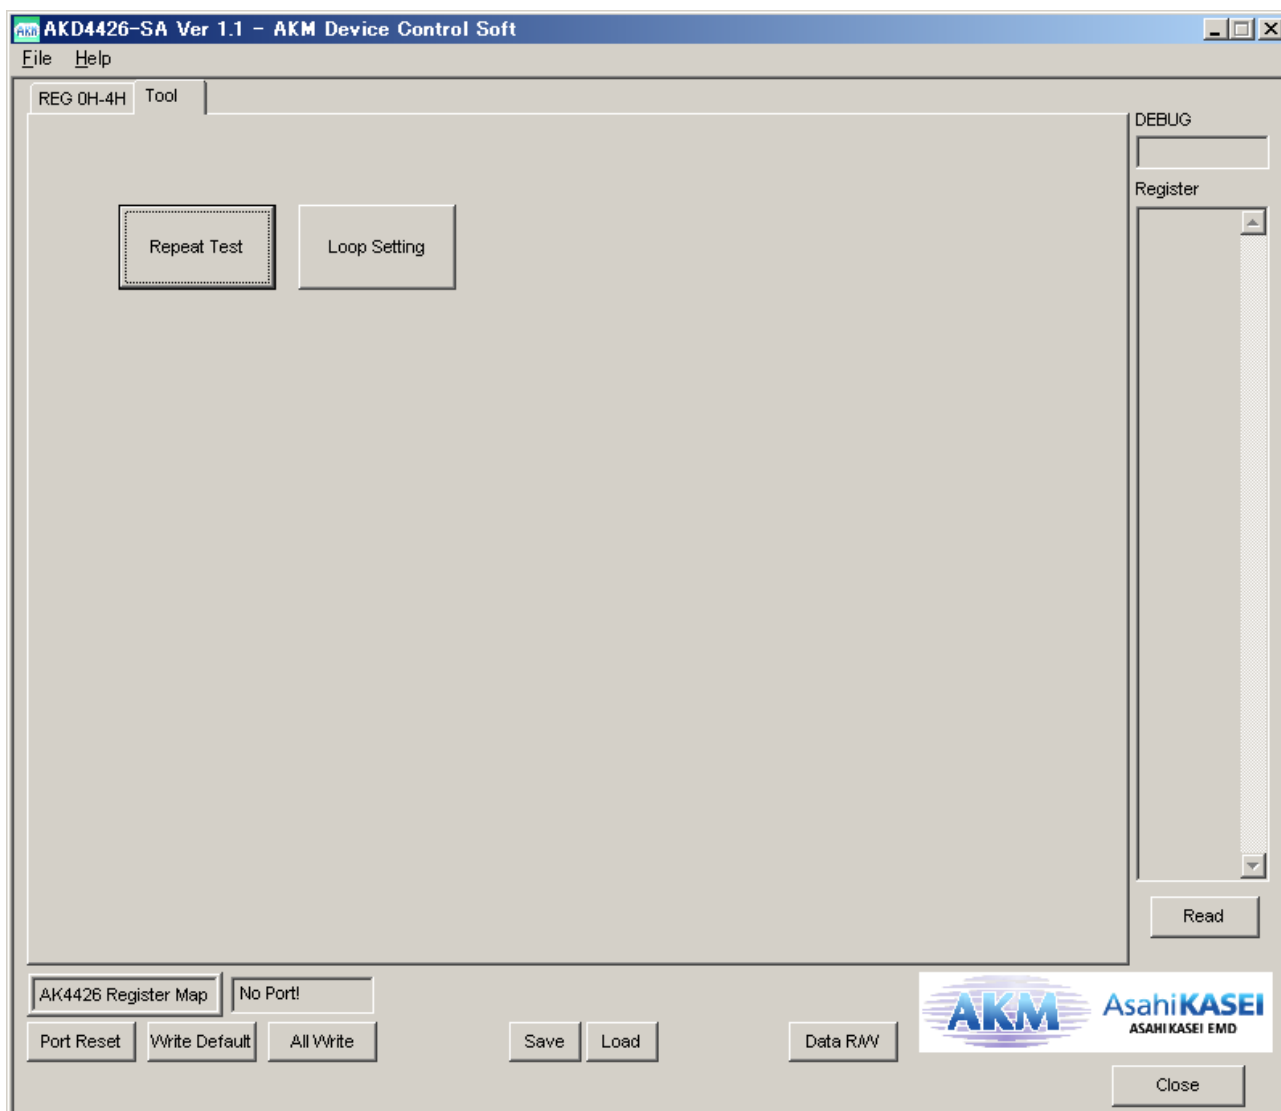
AKD4426-SA Ver 1.1 – AKM Device Control Soft

File Help

REG 0H-4H Tool

Repeat Test

Loop Setting

DEBUG

Register

Read

AK4426 Register Map

No Port!

Port Reset

Write Default

All Write

Save

Load

Data R/W

AKM

AsahiKASEI

ASAHI KASEI EMD

Close